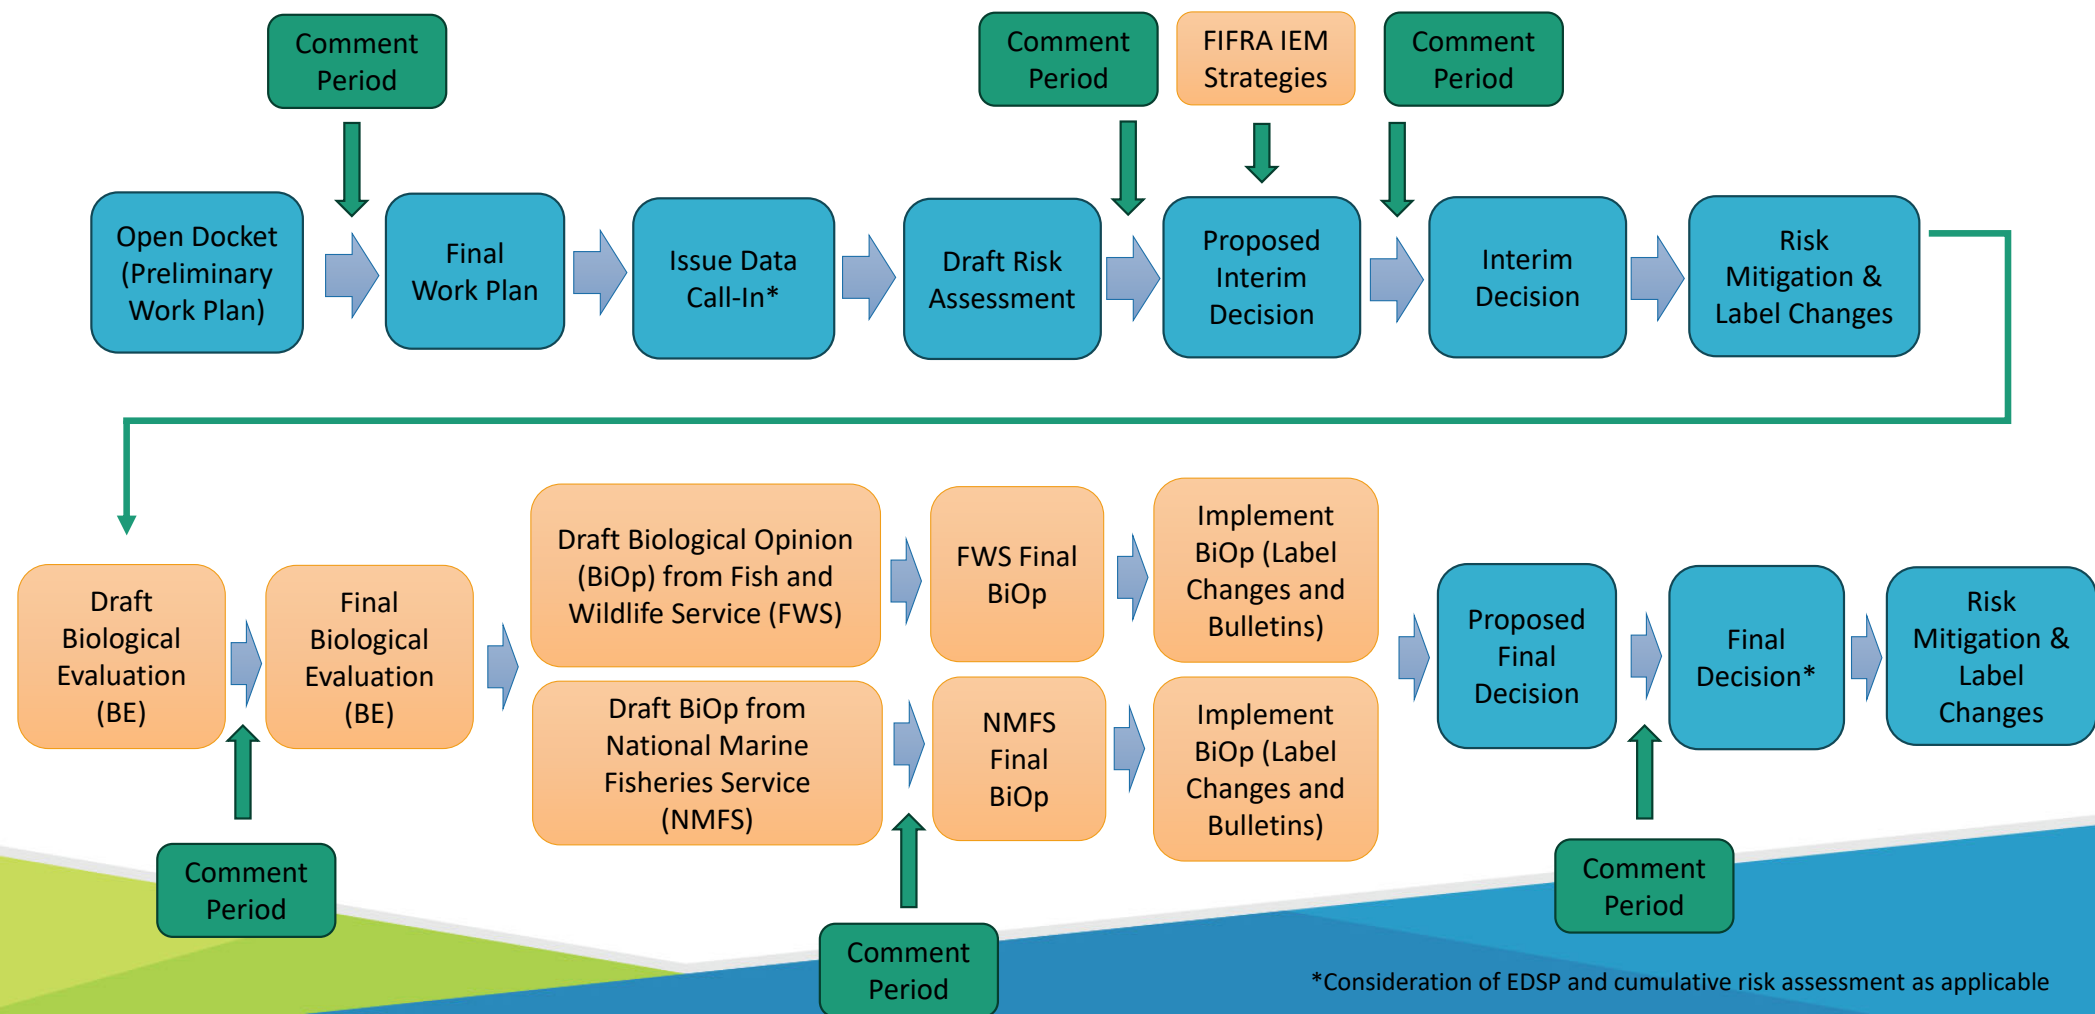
Comment Period

Comment Period

FIFRA IEM Strategies

Comment Period

Open Docket (Preliminary Work Plan)

Final Work Plan

Issue Data Call-In*

Draft Risk Assessment

Proposed Interim Decision

Interim Decision

Risk Mitigation & Label Changes

Draft Biological Evaluation (BE)

Final Biological Evaluation (BE)

Draft Biological Opinion (BiOp) from Fish and Wildlife Service (FWS)

FWS Final BiOp

Implement BiOp (Label Changes and Bulletins)

Draft BiOp from National Marine Fisheries Service (NMFS)

NMFS Final BiOp

Implement BiOp (Label Changes and Bulletins)

Proposed Final Decision

Final Decision*

Risk Mitigation & Label Changes

Comment Period

Comment Period

Comment Period

*Consideration of EDSP and cumulative risk assessment as applicable